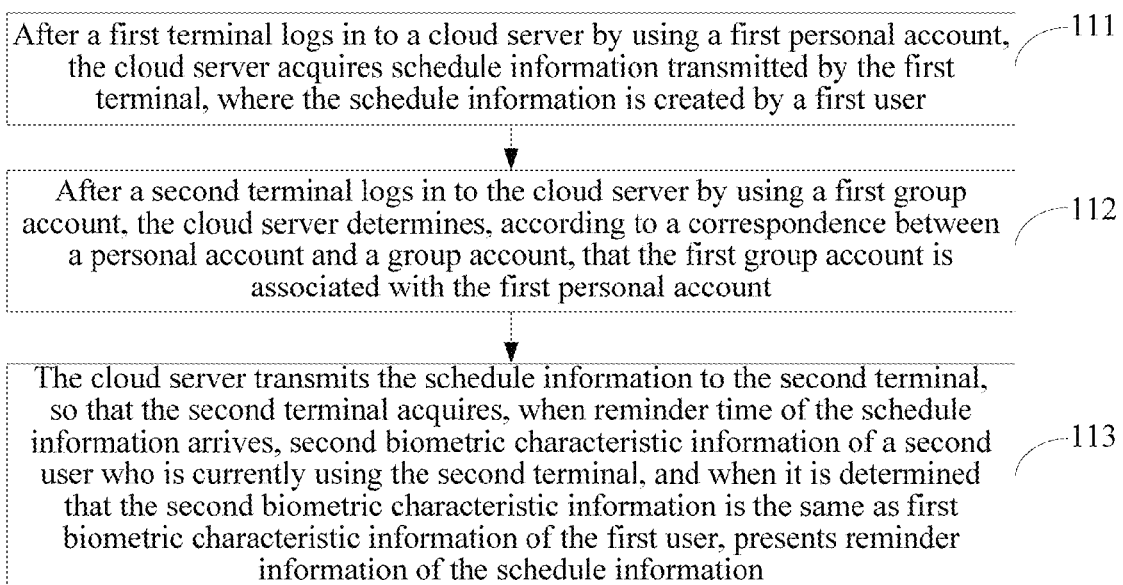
After a first terminal logs in to a cloud server by using a first personal account, the cloud server acquires schedule information transmitted by the first terminal, where the schedule information is created by a first user

111

After a second terminal logs in to the cloud server by using a first group account, the cloud server determines, according to a correspondence between a personal account and a group account, that the first group account is associated with the first personal account

112

The cloud server transmits the schedule information to the second terminal, so that the second terminal acquires, when reminder time of the schedule information arrives, second biometric characteristic information of a second user who is currently using the second terminal, and when it is determined that the second biometric characteristic information is the same as first biometric characteristic information of the first user, presents reminder information of the schedule information

113